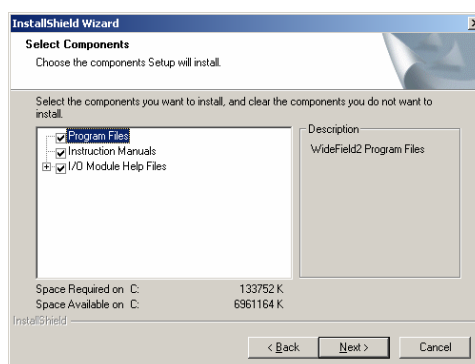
InstallShield Wizard

Select Components

Choose the components Setup will install.

Select the components you want to install, and clear the components you do not want to install.

Program Files
Instruction Manuals
I/O Module Help Files

Description

WideField2 Program Files

Space Required on C: 133752 K
Space Available on C: 6961164 K

InstallShield

< Back
Next >
Cancel